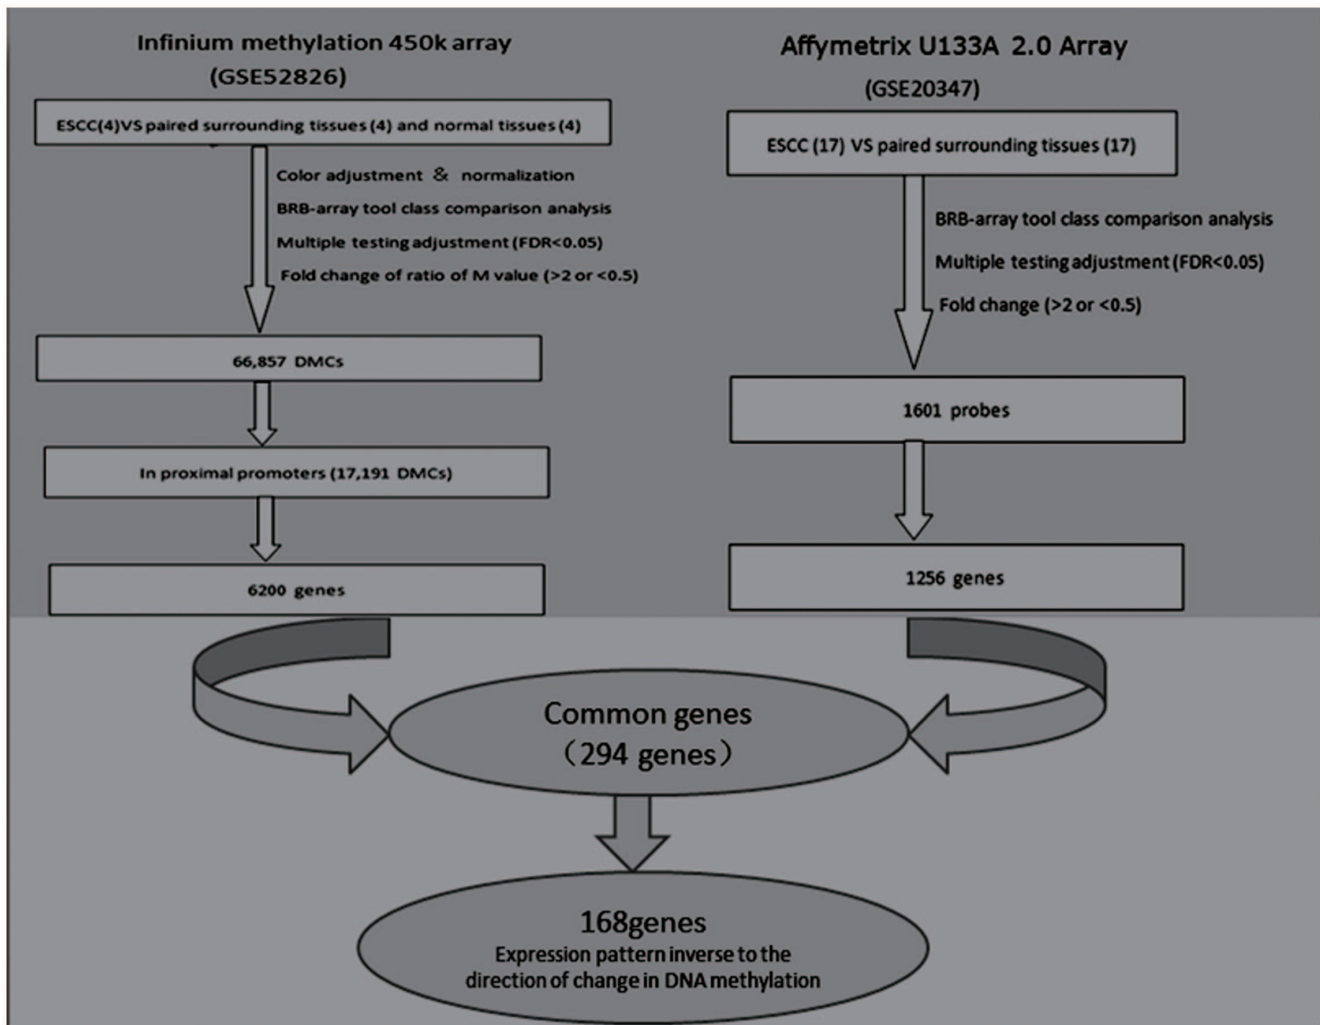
Infinium methylation 450k array
(GSE52826)

ESCC(4)VS paired surrounding tissues(4) and normal tissues(4)

Color adjustment & normalization
BRB-array tool class comparison analysis
Multiple testing adjustment (FDR<0.05)
Fold change of ratio of M value (>2 or <0.5)

66,857 DMCs

In proximal promoters (17,191 DMCs)

6200 genes

Affymetrix U133A 2.0 Array
(GSE20347)

ESCC (17) VS paired surrounding tissues (17)

BRB-array tool class comparison analysis
Multiple testing adjustment (FDR<0.05)
Fold change (>2 or <0.5)

1601 probes

1256 genes

Common genes
（294 genes）

168genes
Expression pattern inverse to the direction of change in DNA methylation